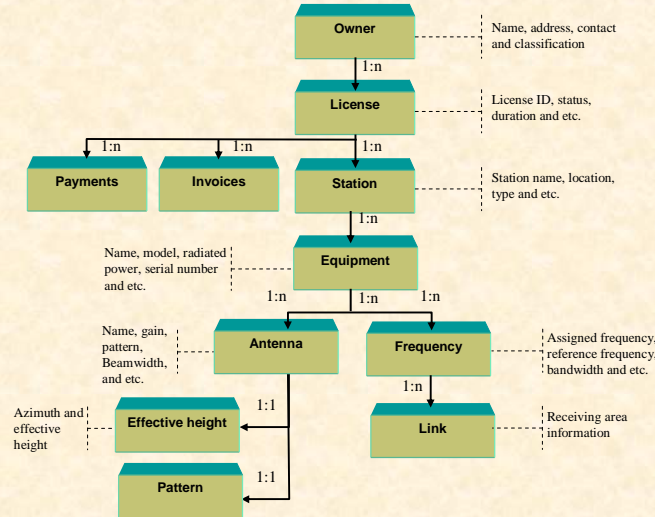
Owner

Name, address, contact and classification

1:n

License

License ID, status, duration and etc.

1:n

1:n

1:n

Payments

Invoices

Station

Station name, location, type and etc.

1:n

Name, model, radiated power, serial number and etc.

Equipment

1:n

1:n

1:n

Name, gain, pattern, Beamwidth, and etc.

Antenna

Frequency

Assigned frequency, reference frequency, bandwidth and etc.

1:n

Azimuth and effective height

1:1

Effective height

Link

Receiving area information

1:1

Pattern